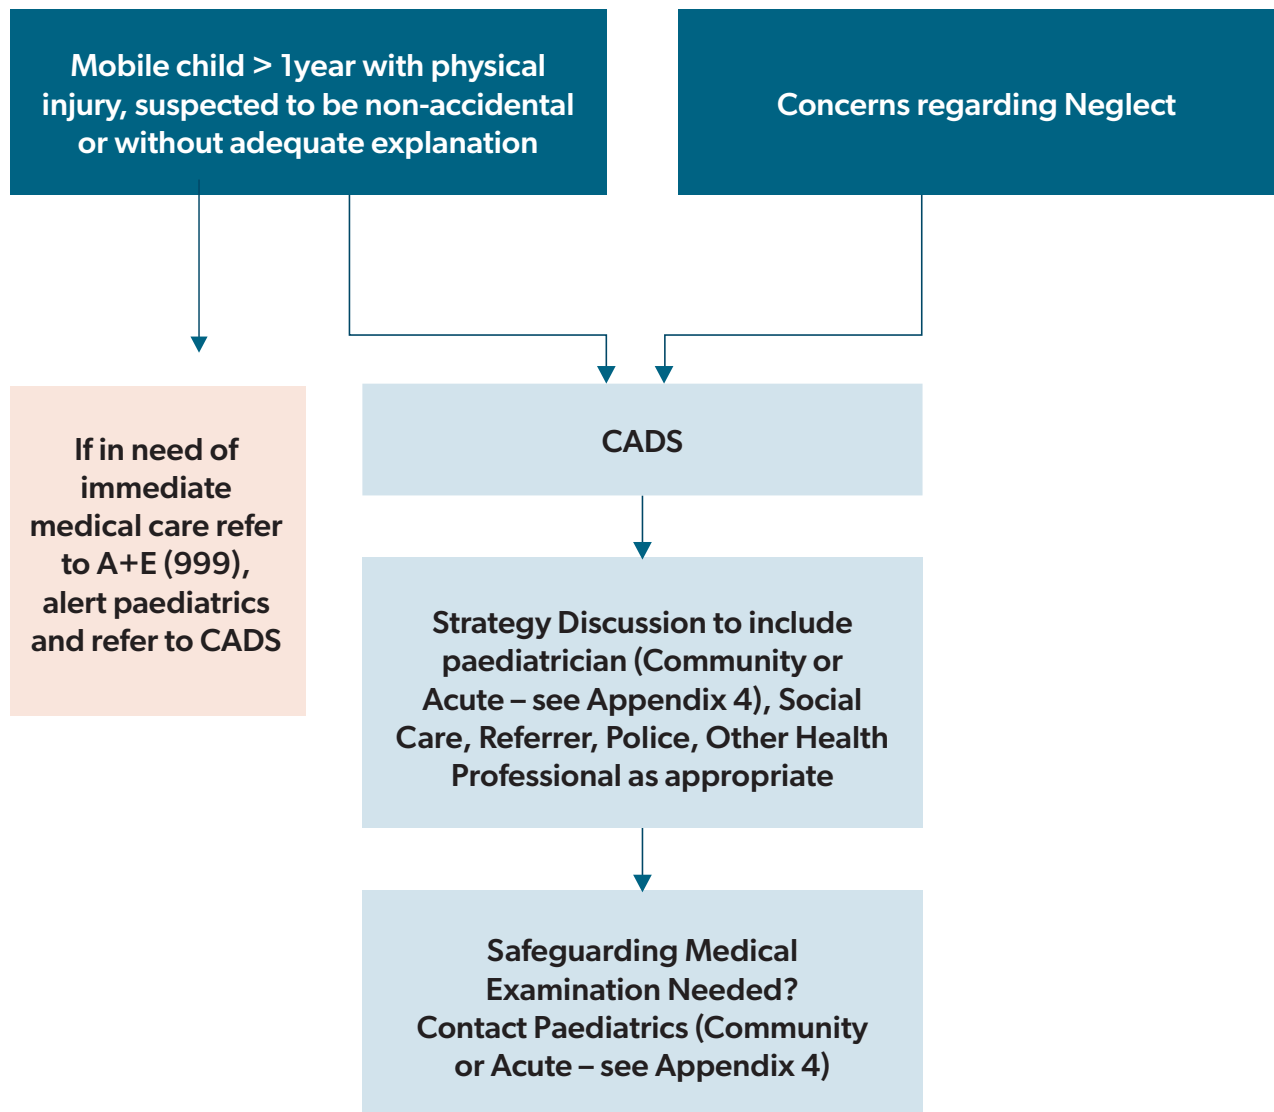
Mobile child > 1year with physical injury, suspected to be non-accidental or without adequate explanation

Concerns regarding Neglect

If in need of immediate medical care refer to A+E (999), alert paediatrics and refer to CADS

CADS

Strategy Discussion to include paediatrician (Community or Acute – see Appendix 4), Social Care, Referrer, Police, Other Health Professional as appropriate

Safeguarding Medical Examination Needed? Contact Paediatrics (Community or Acute – see Appendix 4)